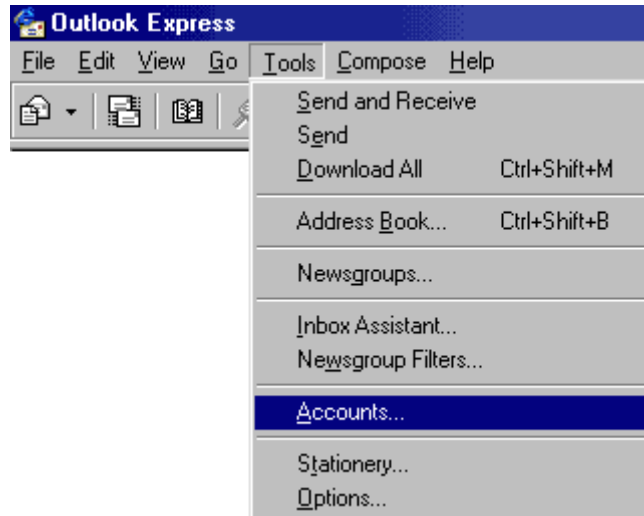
Outlook Express

File Edit View Go Tools Compose Help

Send and Receive
Send
Download All Ctrl+Shift+M

Address Book... Ctrl+Shift+B

Newsgroups...

Inbox Assistant...
Newsgroup Filters...

Accounts...

Stationery...
Options...